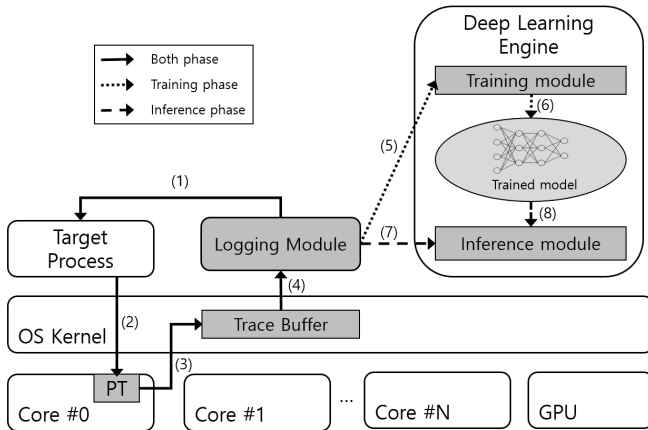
Both phase
Training phase
Inference phase

Deep Learning Engine

Training module

(6)

Trained model

(8)

Inference module

(5)

(1)

Target Process

Logging Module

(7)

(4)

OS Kernel

(2)

Trace Buffer

(3)

PT

Core #0

Core #1

...

Core #N

GPU